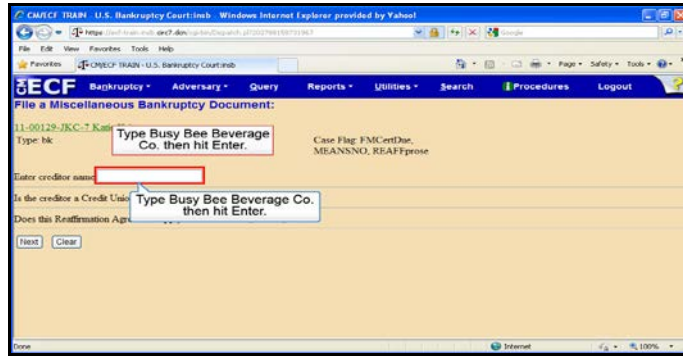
CM/ECF TRAIN U.S. Bankruptcy Court:insb - Windows Internet Explorer provided by Yahoo!

https://ecf-train.insb.uscourts.gov/cgi-bin/Dispatch.pl?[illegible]

Google

File Edit View Favorites Tools Help

Favorites CM/ECF TRAIN - U.S. Bankruptcy Court:insb

Page Safety Tools

ECF Bankruptcy Adversary Query Reports Utilities Search Procedures Logout

File a Miscellaneous Bankruptcy Document:

11-00129-JKC-7 Kati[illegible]

Type: bk

Type Busy Bee Beverage Co. then hit Enter.

Case Flag: FMCertDue, MEANSNO, REAFFprose

Enter creditor name

Is the creditor a Credit Unio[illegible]

Type Busy Bee Beverage Co. then hit Enter.

Does this Reaffirmation Agr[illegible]

Next Clear

Done

Internet

100%